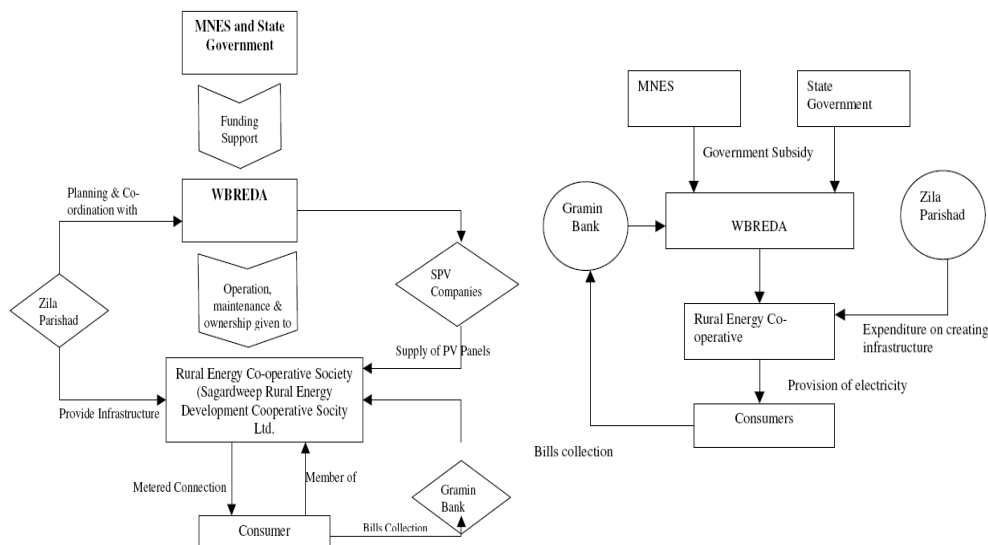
MNES and State Government

Funding Support

Planning & Co-ordination with

WBREDA

Zila Parishad

Operation, maintenance & ownership given to

SPV Companies

Supply of PV Panels

Rural Energy Co-operative Society (Sagardweep Rural Energy Development Cooperative Socity Ltd.

Provide Infrastructure

Metered Connection

Member of

Gramin Bank

Consumer

Bills Collection

MNES

State Government

Government Subsidy

Gramin Bank

WBREDA

Zila Parishad

Rural Energy Co-operative

Expenditure on creating infrastructure

Provision of electricity

Consumers

Bills collection